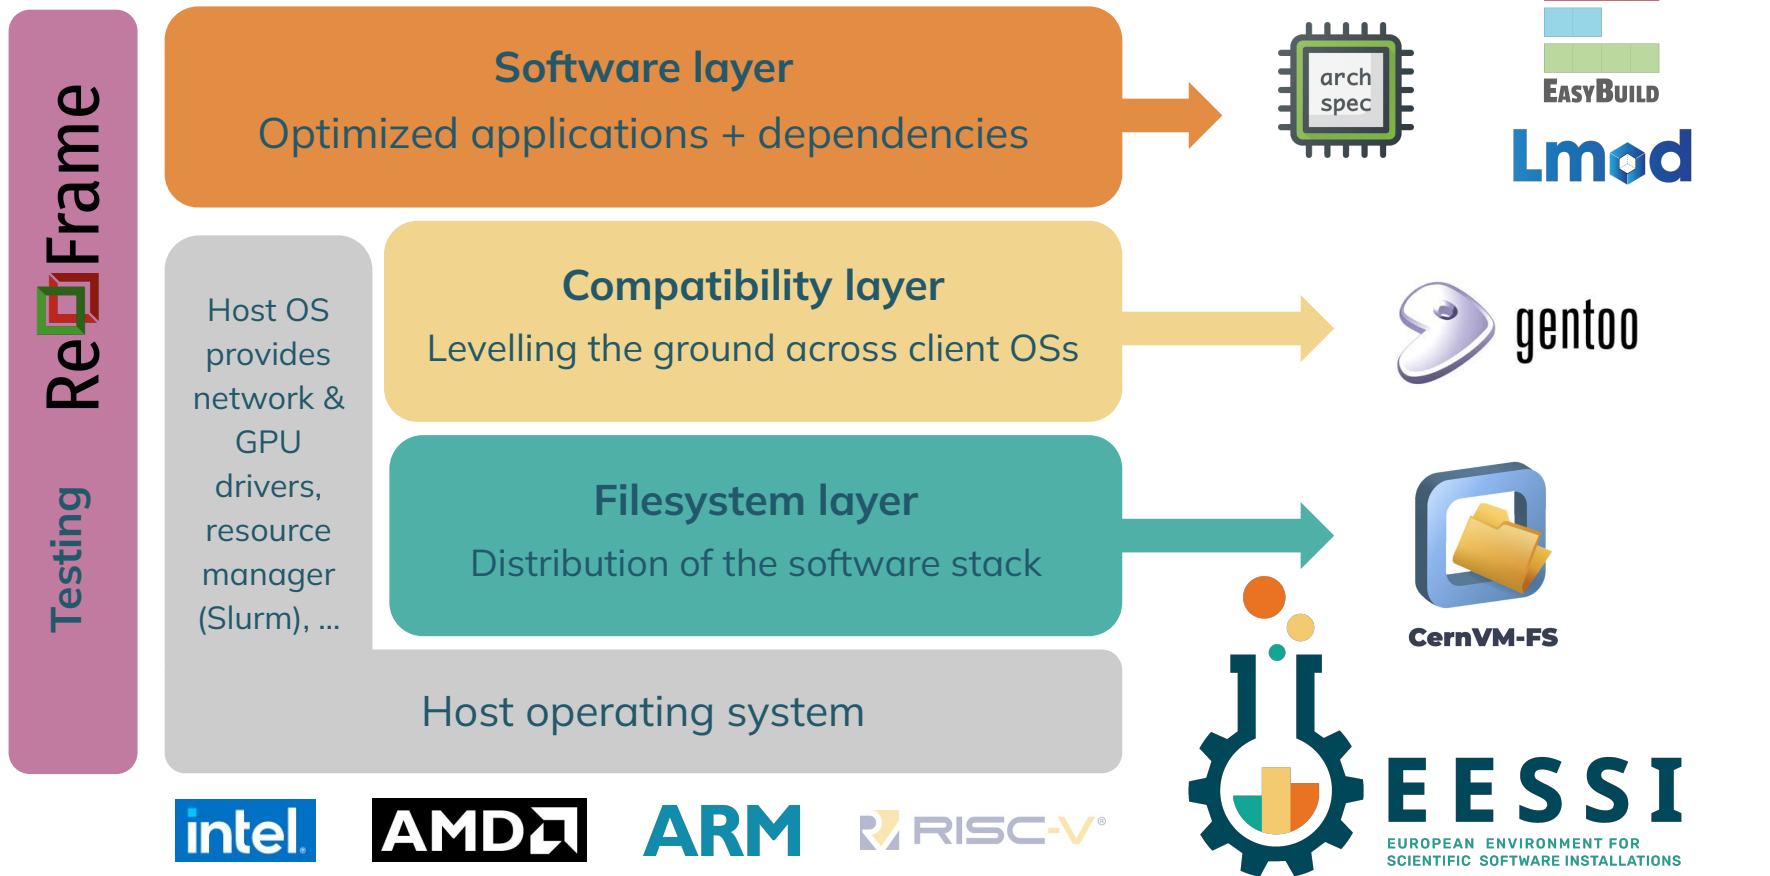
Testing

ReFrame

Software layer

Optimized applications + dependencies

arch spec

EASYBUILD

Lmod

Host OS provides network & GPU drivers, resource manager (Slurm), ...

Compatibility layer

Levelling the ground across client OSs

gentoo

Filesystem layer

Distribution of the software stack

CernVM-FS

Host operating system

intel

AMD

ARM

RISC-V®

EESSI

EUROPEAN ENVIRONMENT FOR SCIENTIFIC SOFTWARE INSTALLATIONS